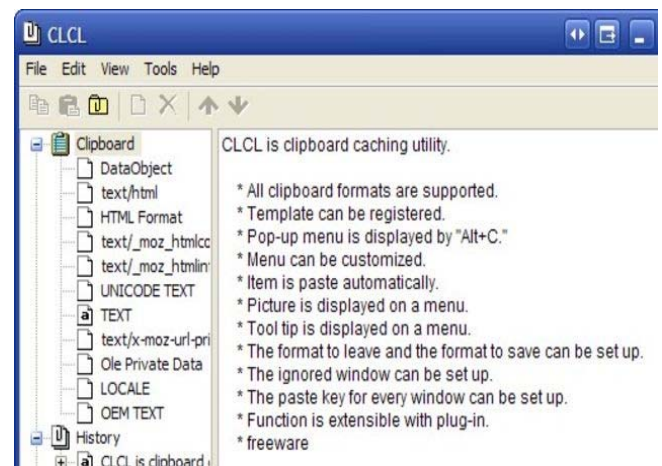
CLCL

File Edit View Tools Help

Clipboard
DataObject
text/html
HTML Format
text/_moz_htmlcc
text/_moz_htmlin
UNICODE TEXT
TEXT
text/x-moz-url-pri
Ole Private Data
LOCALE
OEM TEXT
History
CLCL is clipboard

CLCL is clipboard caching utility.

* All clipboard formats are supported.
* Template can be registered.
* Pop-up menu is displayed by "Alt+C."
* Menu can be customized.
* Item is paste automatically.
* Picture is displayed on a menu.
* Tool tip is displayed on a menu.
* The format to leave and the format to save can be set up.
* The ignored window can be set up.
* The paste key for every window can be set up.
* Function is extensible with plug-in.
* freeware